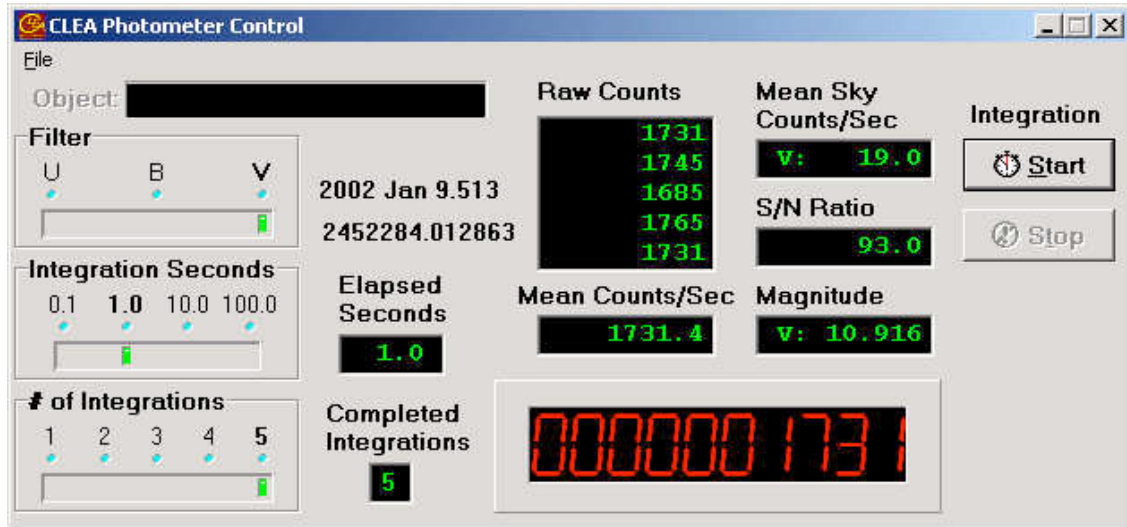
CLEA Photometer Control

File

Object:

Filter

U B V

2002 Jan 9.513

2452284.012863

Integration Seconds

0.1 1.0 10.0 100.0

Elapsed Seconds

1.0

# of Integrations

1 2 3 4 5

Completed Integrations

5

Raw Counts

1731
1745
1685
1765
1731

Mean Counts/Sec

1731.4

Mean Sky Counts/Sec

V: 19.0

S/N Ratio

93.0

Magnitude

V: 10.916

Integration

Start

Stop

0000001731